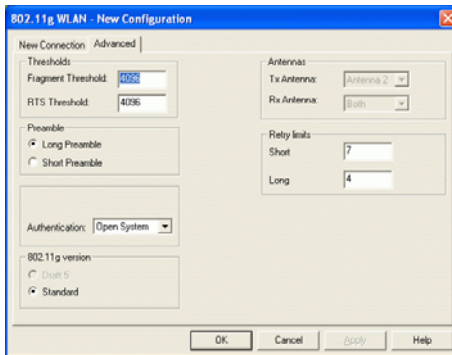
802.11g WLAN - New Configuration

New Connection Advanced

Thresholds
Fragment Threshold: 4096
RTS Threshold: 4096

Preamble
Long Preamble
Short Preamble

Authentication: Open System

802.11g version
Draft 5
Standard

Antennas
Tx Antenna: Antenna 2
Rx Antenna: Both

Retry limits
Short 7
Long 4

OK Cancel Apply Help